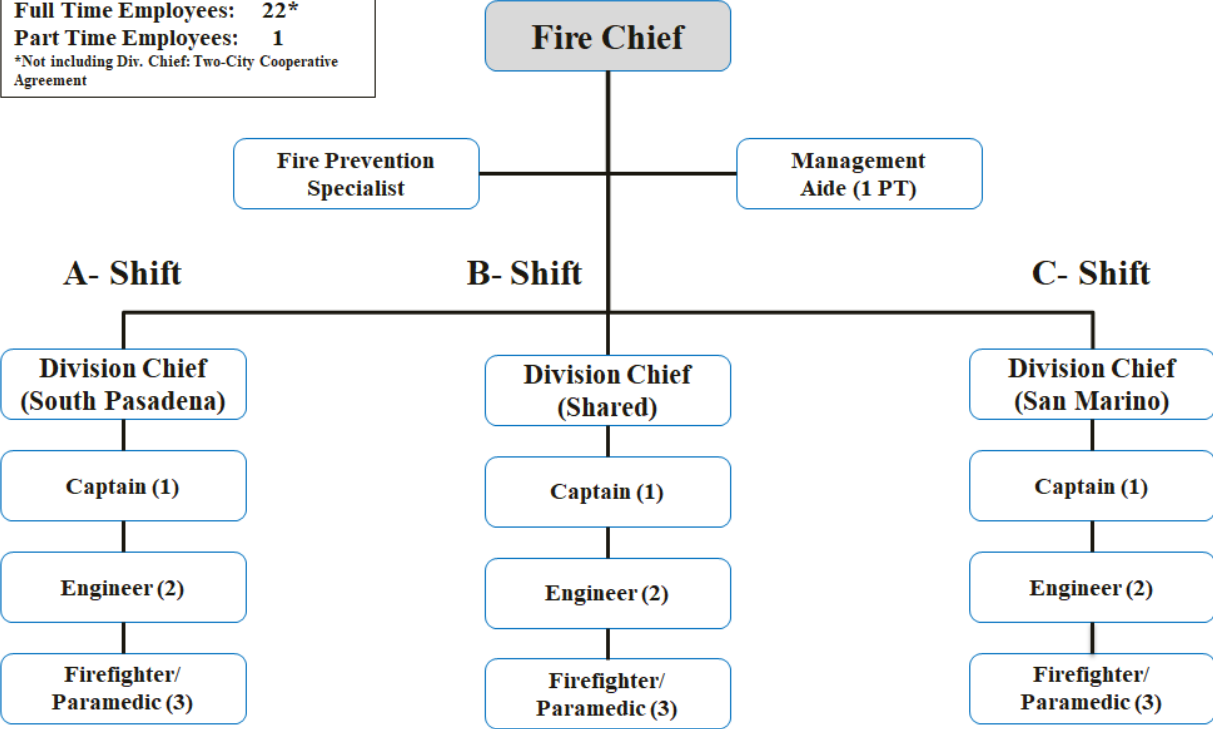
Full Time Employees: 22*
Part Time Employees: 1
*Not including Div. Chief: Two-City Cooperative Agreement

Fire Chief

Fire Prevention Specialist

Management Aide (1 PT)

A- Shift

B- Shift

C- Shift

Division Chief (South Pasadena)

Captain (1)

Engineer (2)

Firefighter/ Paramedic (3)

Division Chief (Shared)

Captain (1)

Engineer (2)

Firefighter/ Paramedic (3)

Division Chief (San Marino)

Captain (1)

Engineer (2)

Firefighter/ Paramedic (3)